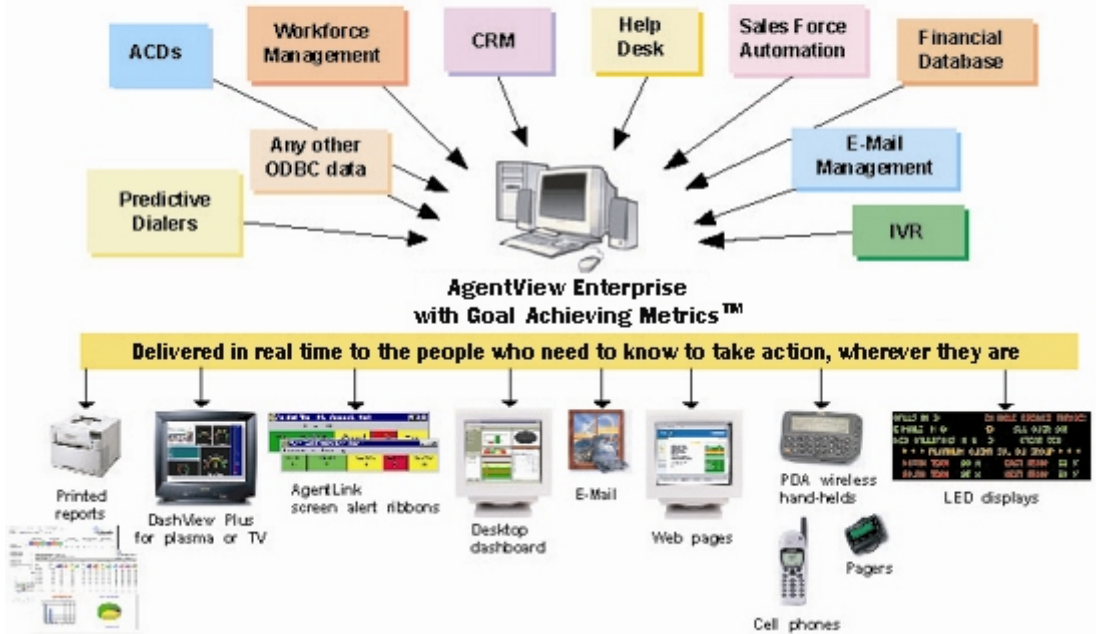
ACDs

Workforce Management

CRM

Help Desk

Sales Force Automation

Financial Database

Any other ODBC data

E-Mail Management

Predictive Dialers

IVR

AgentView Enterprise with Goal Achieving Metrics™

Delivered in real time to the people who need to know to take action, wherever they are

Printed reports

DashView Plus for plasma or TV

AgentLink screen alert ribbons

Desktop dashboard

E-Mail

Web pages

PDA wireless hand-helds

Pagers

Cell phones

LED displays